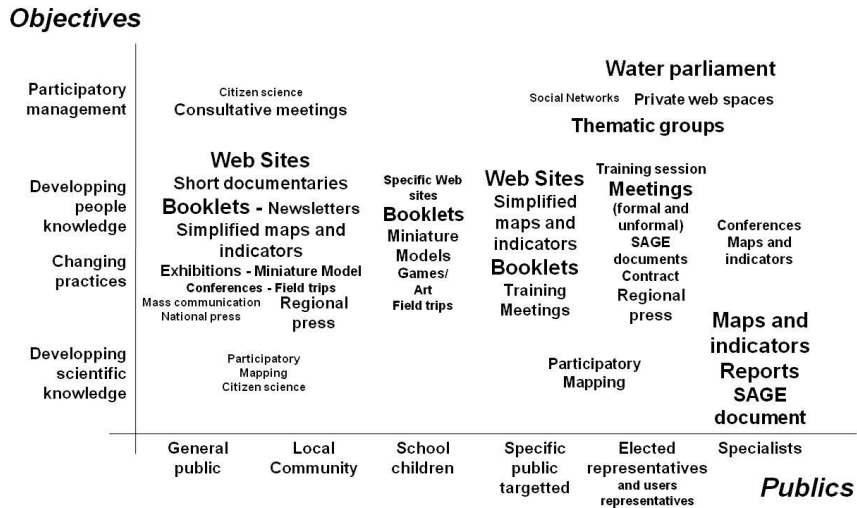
Objectives

Participatory management

Developping people knowledge

Changing practices

Developping scientific knowledge

Citizen science
Consultative meetings

Water parliament
Social Networks Private web spaces
Thematic groups

Web Sites
Short documentaries
Booklets - Newsletters
Simplified maps and indicators
Exhibitions - Miniature Model
Conferences - Field trips
Mass communication
National press
Regional press

Specific Web sites
Booklets
Miniature Models
Games/ Art
Field trips

Web Sites
Simplified maps and indicators
Booklets
Training Meetings

Training session
Meetings
(formal and unformal)
SAGE documents
Contract
Regional press

Conferences
Maps and indicators

Participatory Mapping
Citizen science

Participatory Mapping

Maps and indicators
Reports
SAGE document

General public | Local Community | School children | Specific public targetted | Elected representatives and users representatives | Specialists

Publics